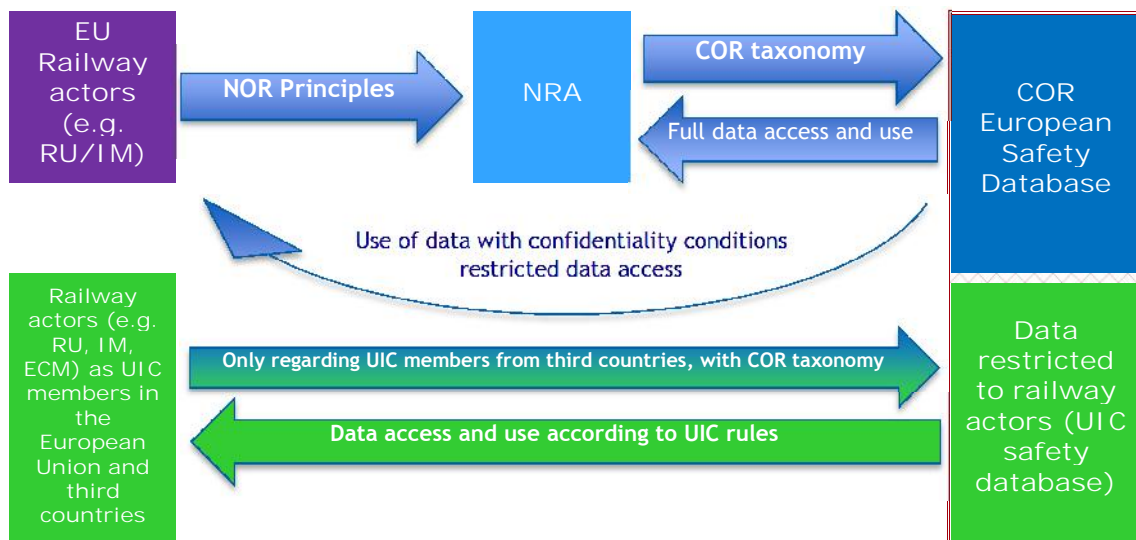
EU Railway actors (e.g. RU/IM)

NOR Principles

NRA

COR taxonomy

Full data access and use

COR European Safety Database

Use of data with confidentiality conditions restricted data access

Railway actors (e.g. RU, IM, ECM) as UIC members in the European Union and third countries

Only regarding UIC members from third countries, with COR taxonomy

Data access and use according to UIC rules

Data restricted to railway actors (UIC safety database)